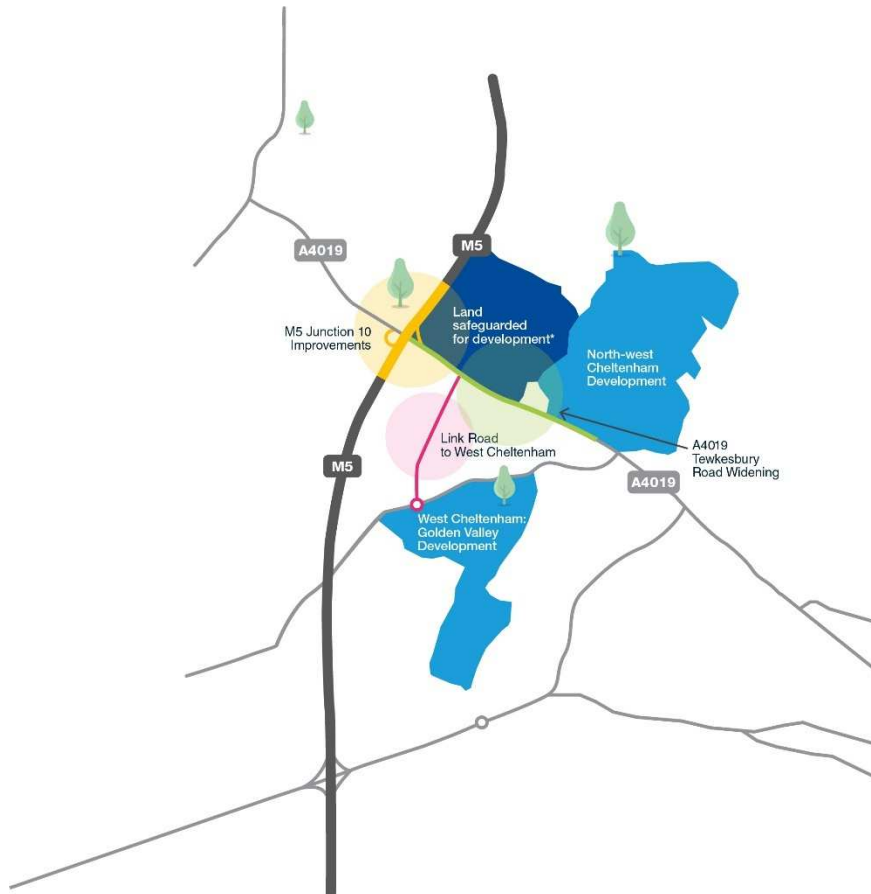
A4019

M5

Land safeguarded for development*

M5 Junction 10 Improvements

North-west Cheltenham Development

Link Road to West Cheltenham

A4019 Tewkesbury Road Widening

M5

A4019

West Cheltenham: Golden Valley Development